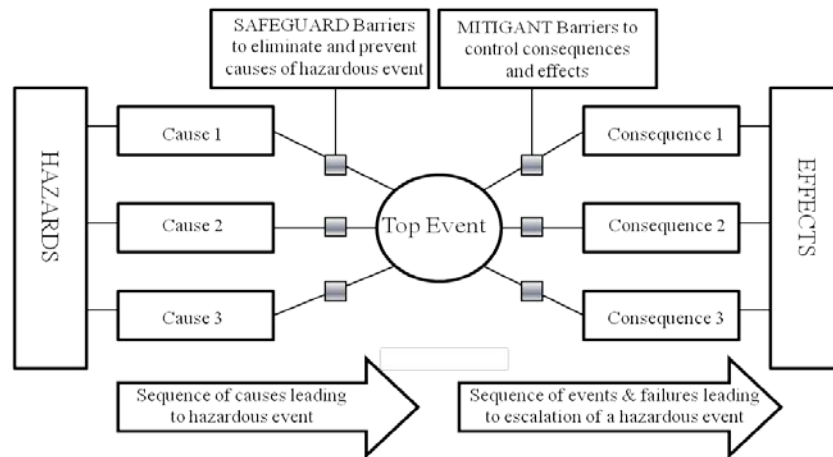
SAFEGUARD Barriers to eliminate and prevent causes of hazardous event

MITIGANT Barriers to control consequences and effects

HAZARDS

Cause 1

Cause 2

Cause 3

Top Event

Consequence 1

Consequence 2

Consequence 3

EFFECTS

Sequence of causes leading to hazardous event

Sequence of events & failures leading to escalation of a hazardous event